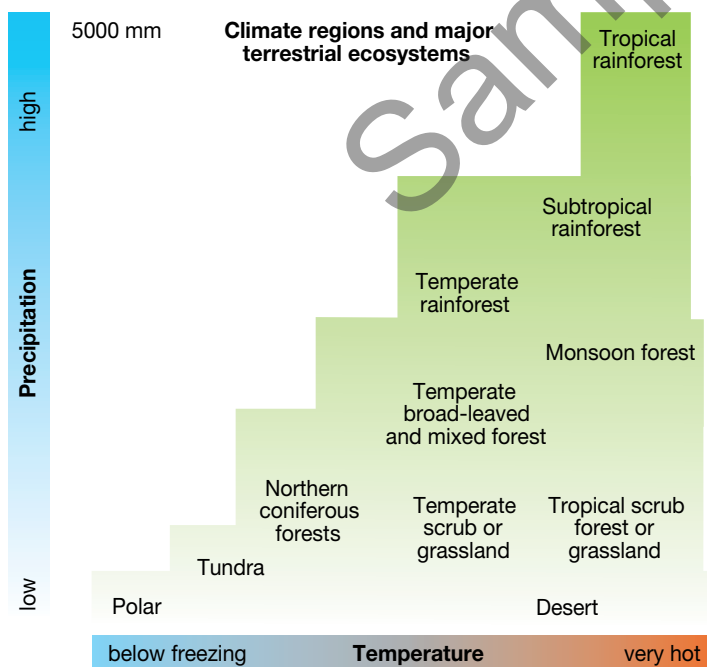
5000 mm

Climate regions and major terrestrial ecosystems

Sample

high

Precipitation

low

Tropical rainforest

Subtropical rainforest

Temperate rainforest

Monsoon forest

Temperate broad-leaved and mixed forest

Northern coniferous forests

Temperate scrub or grassland

Tropical scrub forest or grassland

Tundra

Polar

Desert

below freezing

Temperature

very hot